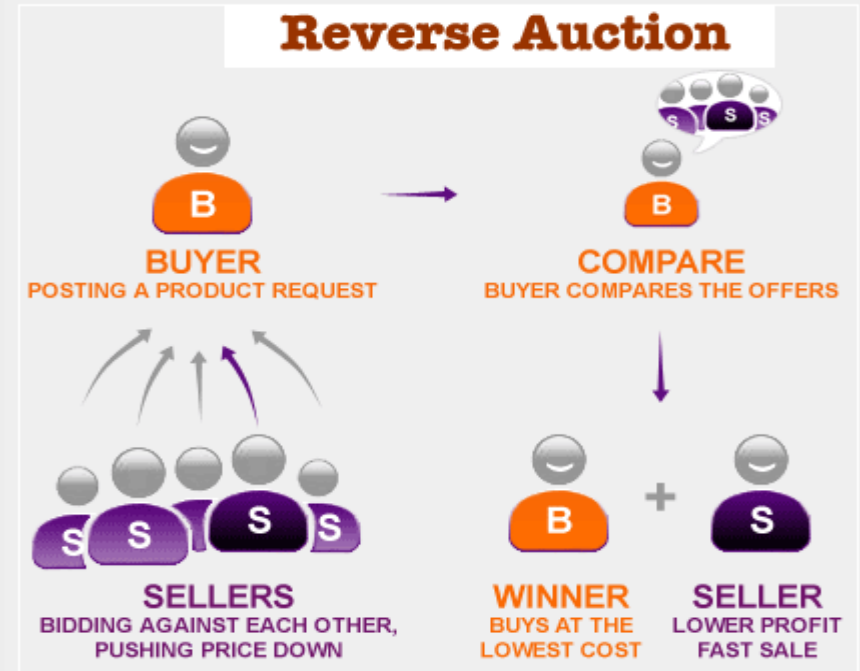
Reverse Auction

S S S

B

B

BUYER
POSTING A PRODUCT REQUEST

COMPARE
BUYER COMPARES THE OFFERS

S S S S S

B + S

SELLERS
BIDDING AGAINST EACH OTHER, PUSHING PRICE DOWN

WINNER
BUYS AT THE LOWEST COST

SELLER
LOWER PROFIT FAST SALE